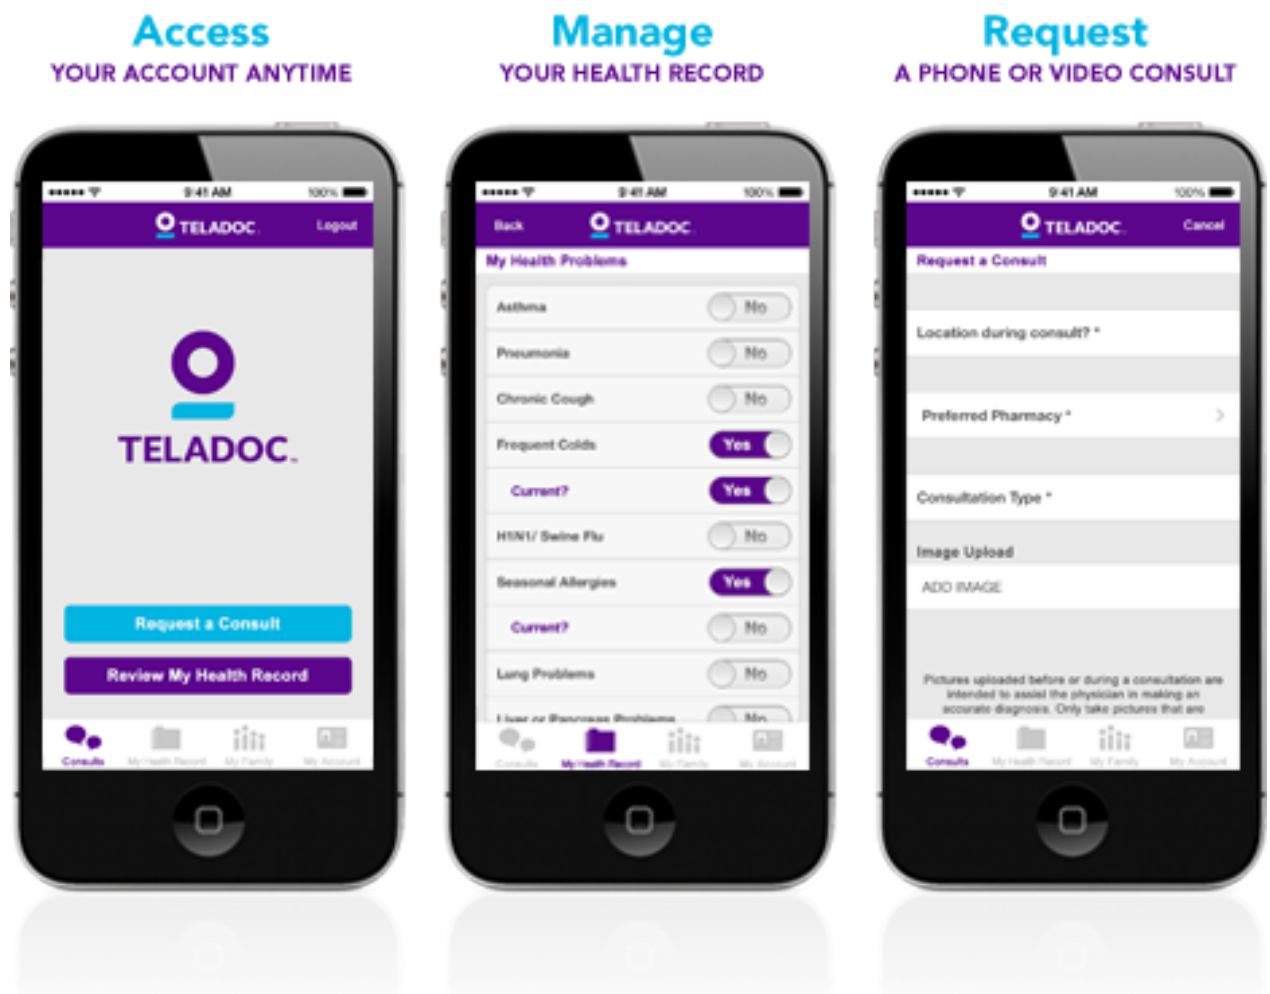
Access
YOUR ACCOUNT ANYTIME

Manage
YOUR HEALTH RECORD

Request
A PHONE OR VIDEO CONSULT

9:41 AM 100%
TELADOC Logout
TELADOC
Request a Consult
Review My Health Record
Consults My Health Record My Family My Account

9:41 AM 100%
Back TELADOC
My Health Problems
Asthma No
Pneumonia No
Chronic Cough No
Frequent Colds Yes
Current? Yes
H1N1/ Swine Flu No
Seasonal Allergies Yes
Current? No
Lung Problems No
Liver or Pancreas Problems No
Consults My Health Record My Family My Account

9:41 AM 100%
TELADOC Cancel
Request a Consult
Location during consult? *
Preferred Pharmacy *
Consultation Type *
Image Upload
ADD IMAGE
Pictures uploaded before or during a consultation are intended to assist the physician in making an accurate diagnosis. Only take pictures that are
Consults My Health Record My Family My Account